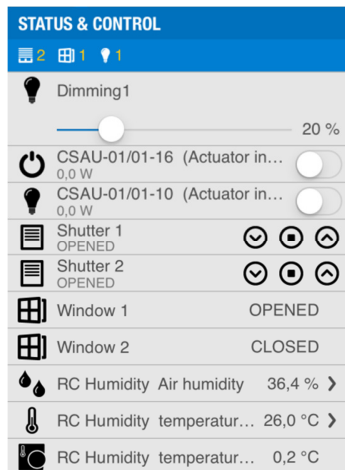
STATUS & CONTROL

2 1 1

Dimming1

20 %

CSAU-01/01-16 (Actuator in...
0,0 W

CSAU-01/01-10 (Actuator in...
0,0 W

Shutter 1
OPENED

Shutter 2
OPENED

Window 1 OPENED

Window 2 CLOSED

RC Humidity Air humidity 36,4 % ›

RC Humidity temperatur... 26,0 °C ›

RC Humidity temperatur... 0,2 °C